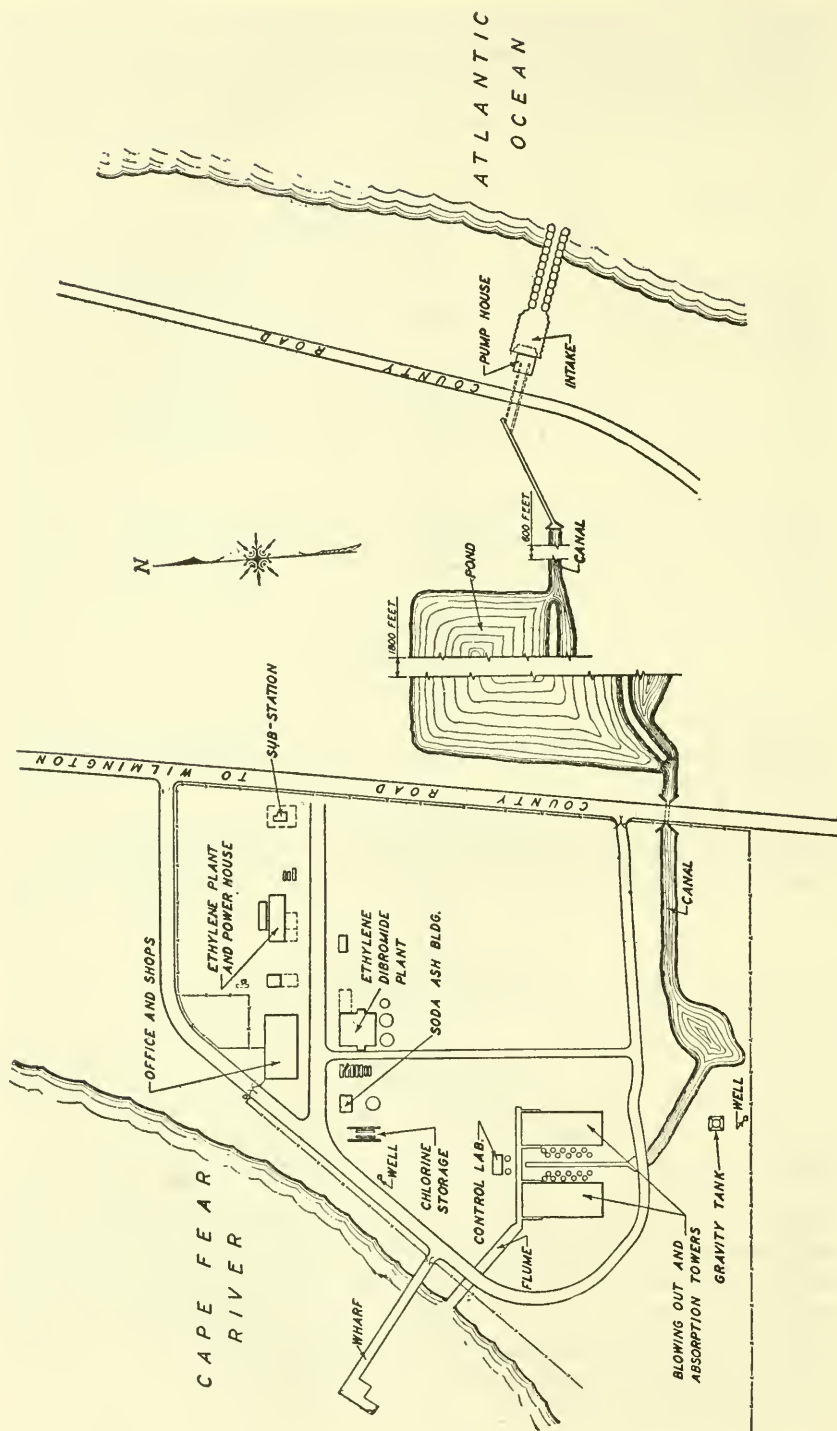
ATLANTIC OCEAN

PUMP HOUSE

INTAKE

COUNTY ROAD

N

800 FEET

CANAL

POND

1800 FEET

SUB-STATION

TO WILMINGTON

COUNTY ROAD

CANAL

ETHYLENE PLANT AND POWER HOUSE

OFFICE AND SHOPS

ETHYLENE DIBROMIDE PLANT

SODA ASH BLDG.

CAPE FEAR RIVER

WELL

CHLORINE STORAGE

CONTROL LAB.

WELL

GRAVITY TANK

BLOWING OUT AND ABSORPTION TOWERS

FLUME

WHARF